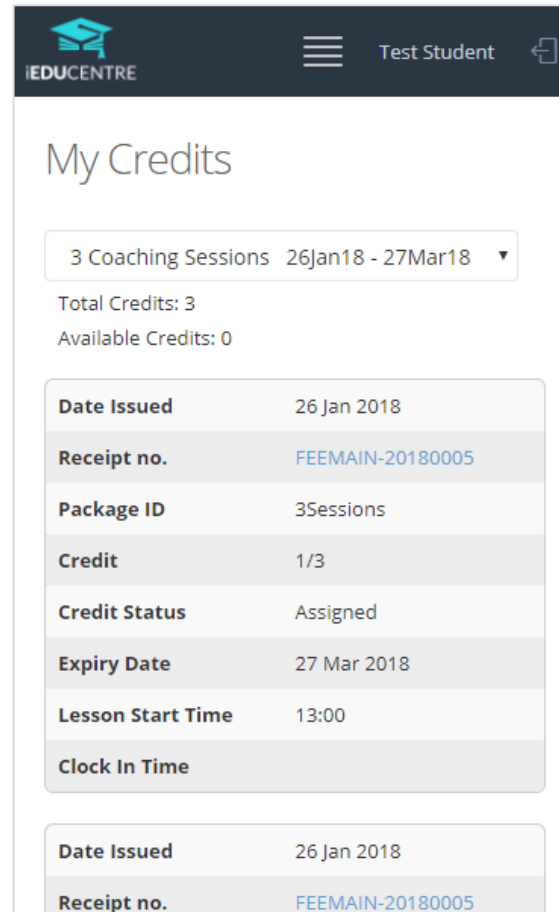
iEDUCENTRE

Test Student

My Credits

3 Coaching Sessions 26Jan18 - 27Mar18

Total Credits: 3

Available Credits: 0

| Date Issued | 26 Jan 2018 |
|---|---|
| Receipt no. | FEEMAIN-20180005 |
| Package ID | 3Sessions |
| Credit | 1/3 |
| Credit Status | Assigned |
| Expiry Date | 27 Mar 2018 |
| Lesson Start Time | 13:00 |
| Clock In Time | |

| Date Issued | 26 Jan 2018 |
|---|---|
| Receipt no. | FEEMAIN-20180005 |